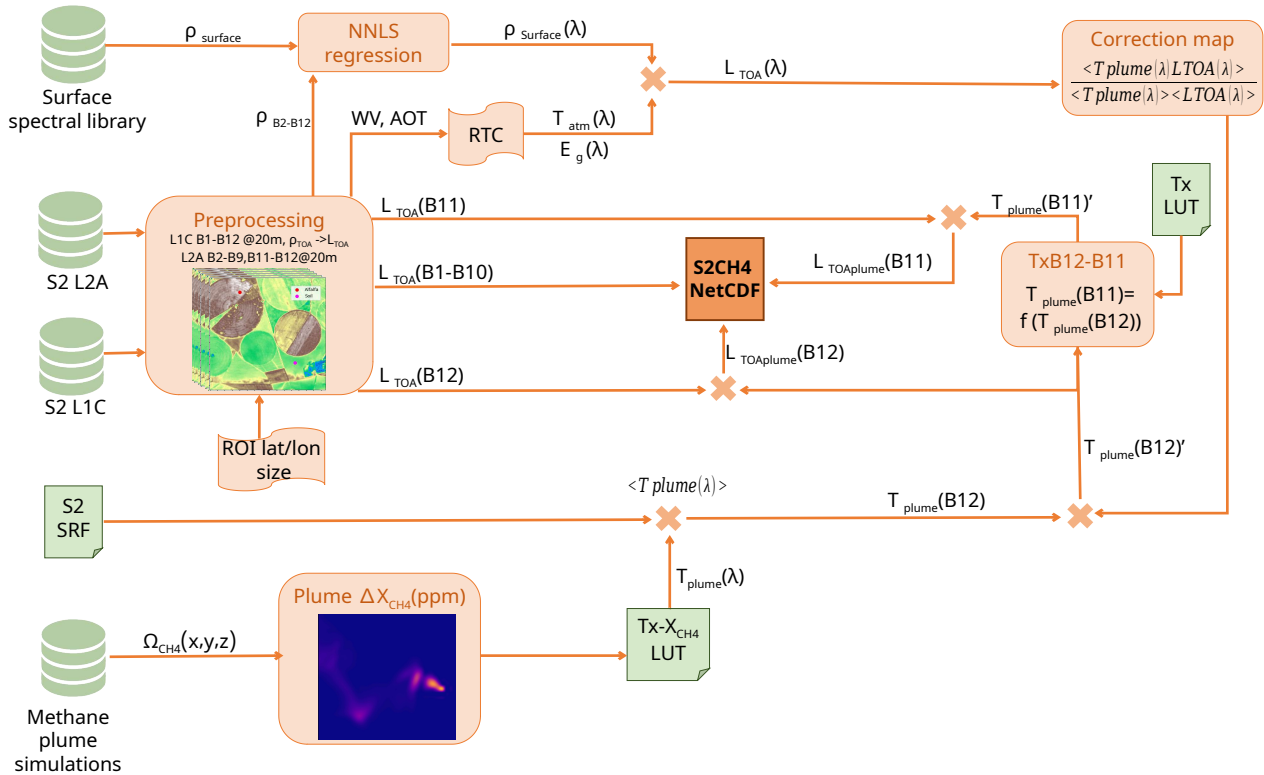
Surface spectral library

$\rho_{surface}$

NNLS regression

$\rho_{Surface}(\lambda)$

$L_{TOA}(\lambda)$

Correction map

$\frac{<T plume(\lambda) LTOA(\lambda)>}{<T plume(\lambda)><LTOA(\lambda)>}$

$\rho_{B2\text{-}B12}$

WV, AOT

RTC

$T_{atm}(\lambda)$

$E_{g}(\lambda)$

S2 L2A

Preprocessing

L1C B1-B12 @20m, $\rho_{TOA}$ ->$L_{TOA}$

L2A B2-B9,B11-B12@20m

Alfalfa

Soil

$L_{TOA}(B11)$

$T_{plume}(B11)'$

Tx LUT

$L_{TOA}(B1\text{-}B10)$

S2CH4 NetCDF

$L_{TOAplume}(B11)$

TxB12-B11

$T_{plume}(B11)$= f ($T_{plume}(B12)$)

S2 L1C

$L_{TOAplume}(B12)$

$L_{TOA}(B12)$

ROI lat/lon size

$T_{plume}(B12)'$

S2 SRF

$<T plume(\lambda)>$

$T_{plume}(B12)$

$T_{plume}(\lambda)$

Plume $\Delta X_{CH4}$(ppm)

$\Omega_{CH4}(x,y,z)$

Tx-$X_{CH4}$ LUT

Methane plume simulations